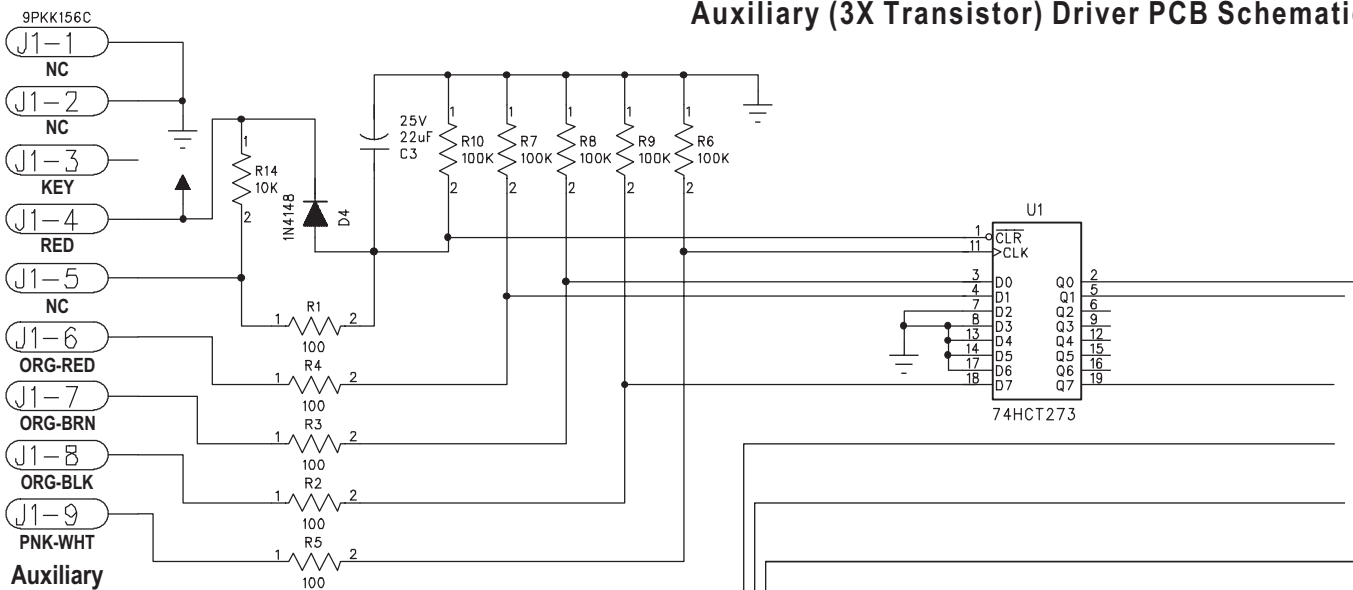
9PKK156C

Auxiliary (3X Transistor) Driver PCB Schemati

J1-1
NC
J1-2
NC
J1-3
KEY
J1-4
RED
J1-5
NC
J1-6
ORG-RED
J1-7
ORG-BRN
J1-8
ORG-BLK
J1-9
PNK-WHT
Auxiliary

1
R14
10K
2

1N4148
D4

25V
22uF
C3

1
R10
100K
2

1
R7
100K
2

1
R8
100K
2

1
R9
100K
2

1
R6
100K
2

1 R1 2
100

1 R4 2
100

1 R3 2
100

1 R2 2
100

1 R5 2
100

U1
1 $\overline{CLR}$
11 >CLK
3 D0
4 D1
7 D2
8 D3
13 D4
14 D5
17 D6
18 D7
Q0 2
Q1 5
Q2 6
Q3 9
Q4 12
Q5 15
Q6 16
Q7 19
74HCT273